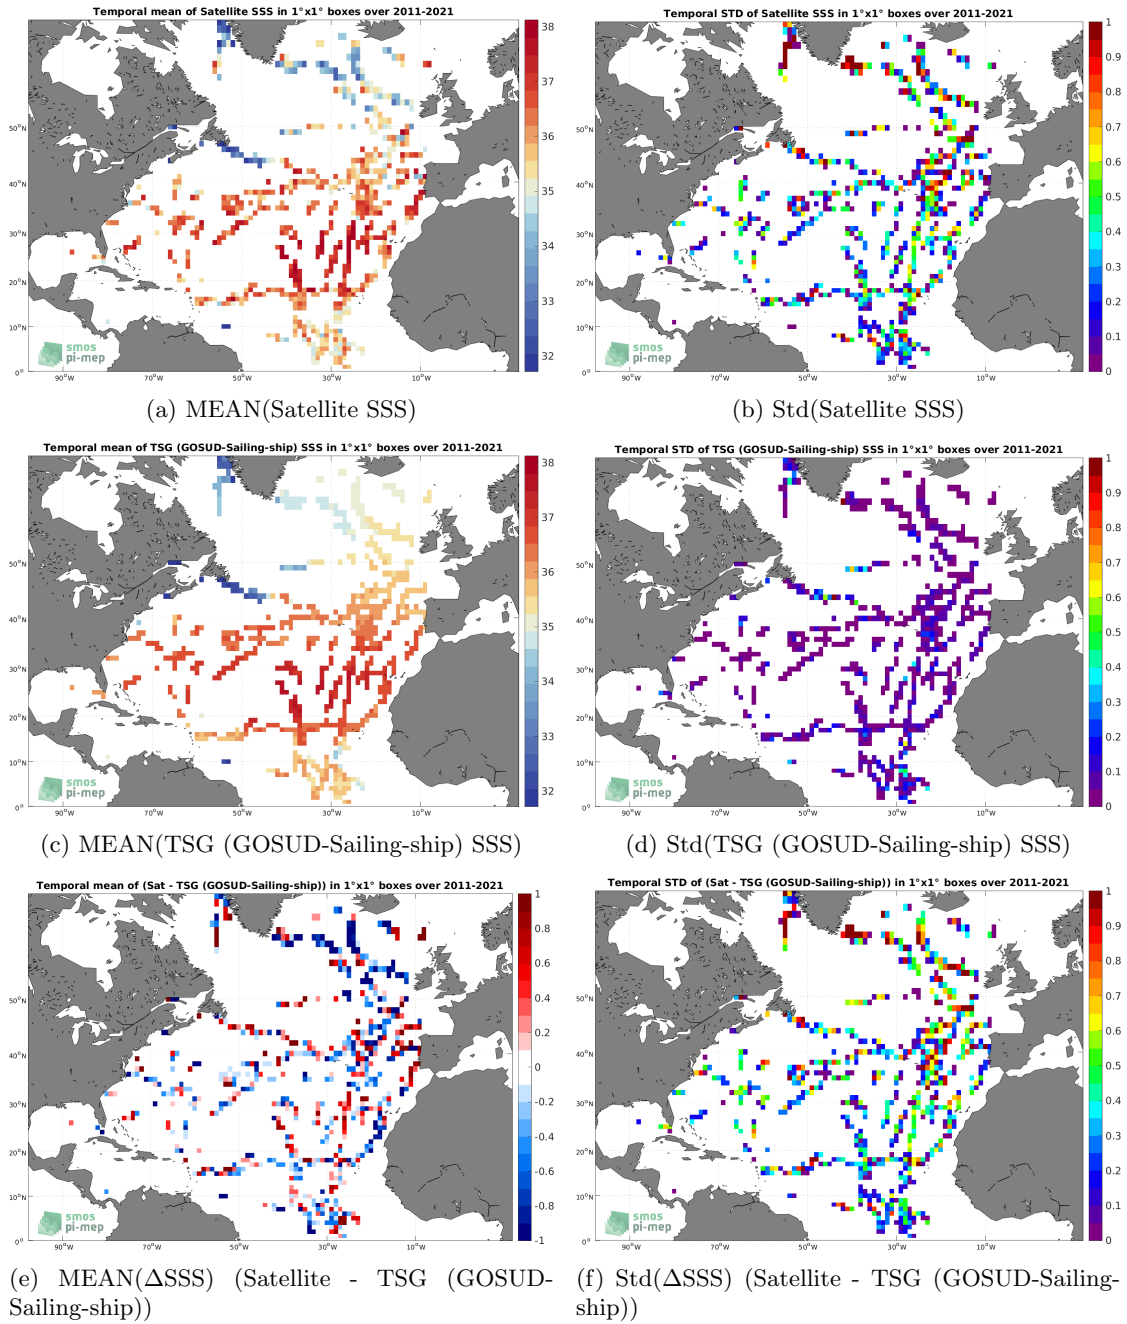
Temporal mean of Satellite SSS in 1°x1° boxes over 2011-2021

38
37
36
35
34
33
32

50°N
40°N
30°N
20°N
10°N
0°
90°W 70°W 50°W 30°W 10°W

smos
pi-mep

(a) MEAN(Satellite SSS)

Temporal STD of Satellite SSS in 1°x1° boxes over 2011-2021

1
0.9
0.8
0.7
0.6
0.5
0.4
0.3
0.2
0.1
0

50°N
40°N
30°N
20°N
10°N
0°
90°W 70°W 50°W 30°W 10°W

smos
pi-mep

(b) Std(Satellite SSS)

Temporal mean of TSG (GOSUD-Sailing-ship) SSS in 1°x1° boxes over 2011-2021

38
37
36
35
34
33
32

50°N
40°N
30°N
20°N
10°N
0°
90°W 70°W 50°W 30°W 10°W

smos
pi-mep

(c) MEAN(TSG (GOSUD-Sailing-ship) SSS)

Temporal STD of TSG (GOSUD-Sailing-ship) SSS in 1°x1° boxes over 2011-2021

1
0.9
0.8
0.7
0.6
0.5
0.4
0.3
0.2
0.1
0

50°N
40°N
30°N
20°N
10°N
0°
90°W 70°W 50°W 30°W 10°W

smos
pi-mep

(d) Std(TSG (GOSUD-Sailing-ship) SSS)

Temporal mean of (Sat - TSG (GOSUD-Sailing-ship)) in 1°x1° boxes over 2011-2021

1
0.8
0.6
0.4
0.2
0
-0.2
-0.4
-0.6
-0.8
-1

50°N
40°N
30°N
20°N
10°N
0°
90°W 70°W 50°W 30°W 10°W

smos
pi-mep

(e) MEAN(ΔSSS) (Satellite - TSG (GOSUD-Sailing-ship))

Temporal STD of (Sat - TSG (GOSUD-Sailing-ship)) in 1°x1° boxes over 2011-2021

1
0.9
0.8
0.7
0.6
0.5
0.4
0.3
0.2
0.1
0

50°N
40°N
30°N
20°N
10°N
0°
90°W 70°W 50°W 30°W 10°W

smos
pi-mep

(f) Std(ΔSSS) (Satellite - TSG (GOSUD-Sailing-ship))